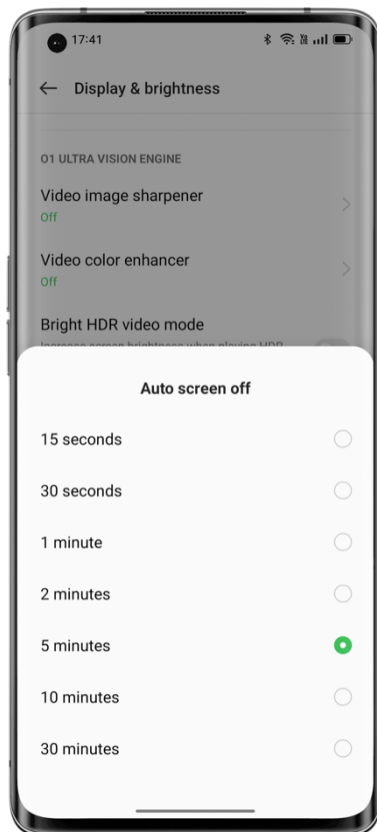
17:41

Display & brightness

O1 ULTRA VISION ENGINE

Video image sharpener
Off

Video color enhancer
Off

Bright HDR video mode
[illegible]

Auto screen off

15 seconds

30 seconds

1 minute

2 minutes

5 minutes

10 minutes

30 minutes